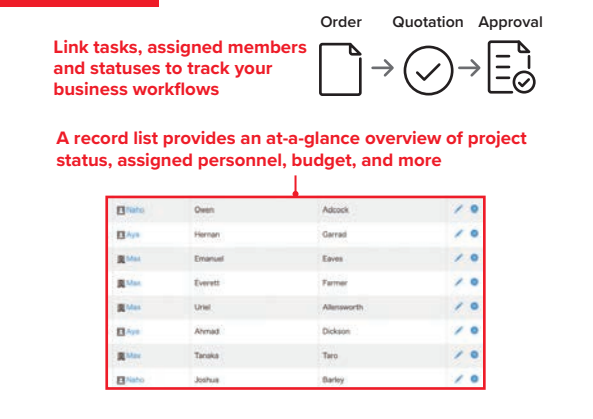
Link tasks, assigned members and statuses to track your business workflows

Order Quotation Approval

A record list provides an at-a-glance overview of project status, assigned personnel, budget, and more

| | | |
|---|---|---|
| Naho | Owen | Adcock |
| Aya | Hernan | Garrad |
| Mao | Emanuel | Eaves |
| Mao | Everett | Farmer |
| Mao | Uriel | Allensworth |
| Aya | Ahmad | Dickson |
| Mao | Tanaka | Taro |
| Naho | Joshua | Barley |